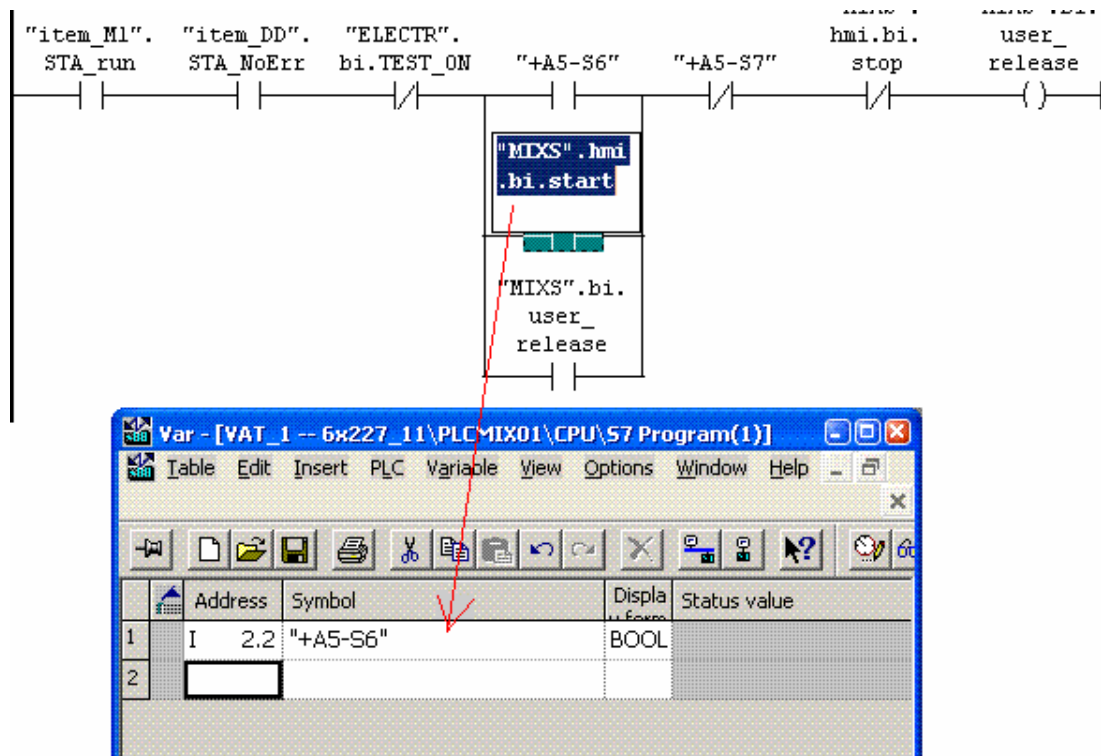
"item_M1". STA_run

"item_DD". STA_NoErr

"ELECTR". bi.TEST_ON

"+A5-S6"

"+A5-S7"

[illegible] hmi.bi. stop

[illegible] user_ release

"MIXS".hmi .bi.start

"MIXS".bi. user_ release

Var - [VAT_1 -- 6x227_11\PLCMIX01\CPU\S7 Program(1)]

Table Edit Insert PLC Variable View Options Window Help

| | Address | Symbol | Display form | Status value |
|---|---|---|---|---|
| 1 | I 2.2 | "+A5-S6" | BOOL | |
| 2 | | | | |